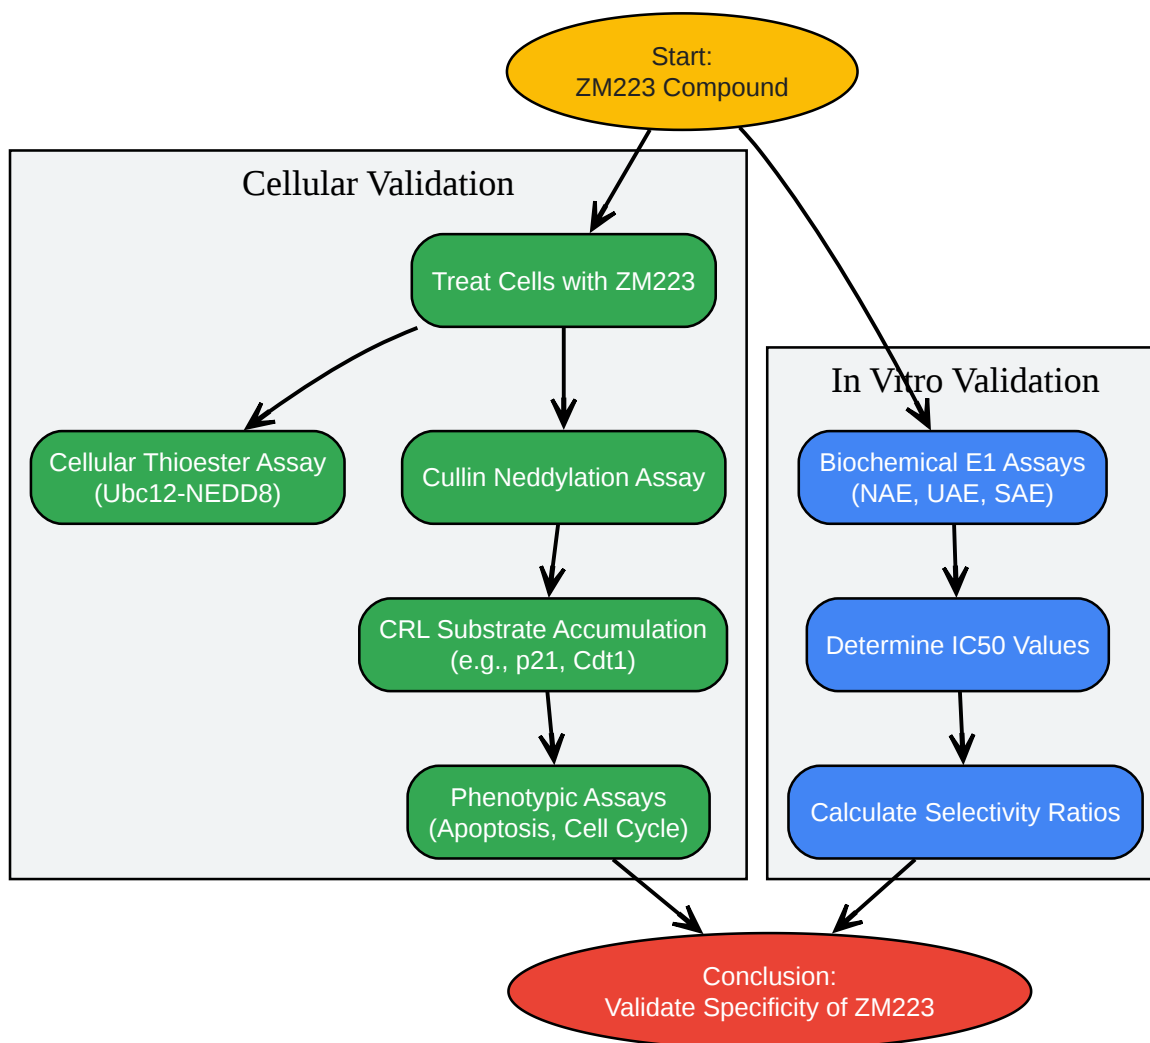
Start:
ZM223 Compound

Cellular Validation

Treat Cells with ZM223

Cellular Thioester Assay
(Ubc12-NEDD8)

Cullin Neddylation Assay

CRL Substrate Accumulation
(e.g., p21, Cdt1)

Phenotypic Assays
(Apoptosis, Cell Cycle)

In Vitro Validation

Biochemical E1 Assays
(NAE, UAE, SAE)

Determine IC50 Values

Calculate Selectivity Ratios

Conclusion:
Validate Specificity of ZM223